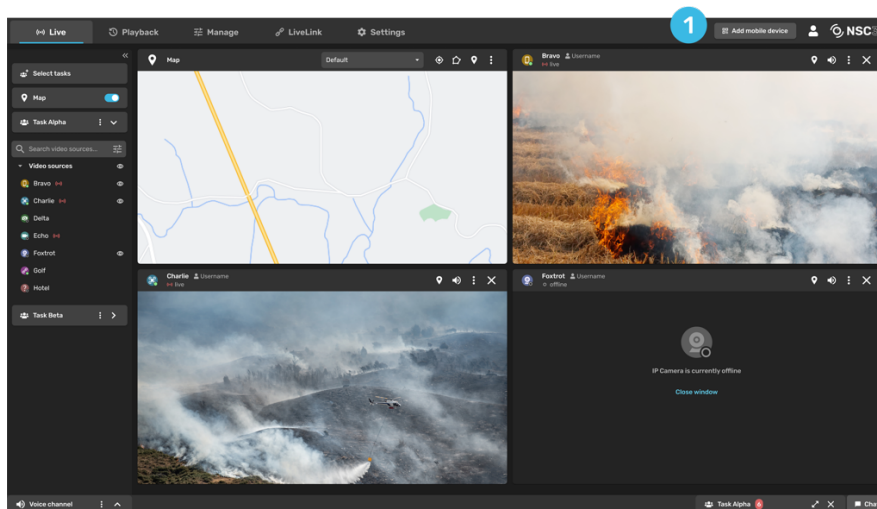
Live
Playback
Manage
LiveLink
Settings
1
Add mobile device
NSC

Select tasks
Map
Task Alpha
Search video sources...
Video sources
Bravo
Charlie
Delta
Echo
Foxtrot
Golf
Hotel
Task Beta

Map
Default

Bravo Username
live

Charlie Username
live

Foxtrot Username
offline

IP Camera is currently offline
Close window

Voice channel
Task Alpha
Cha